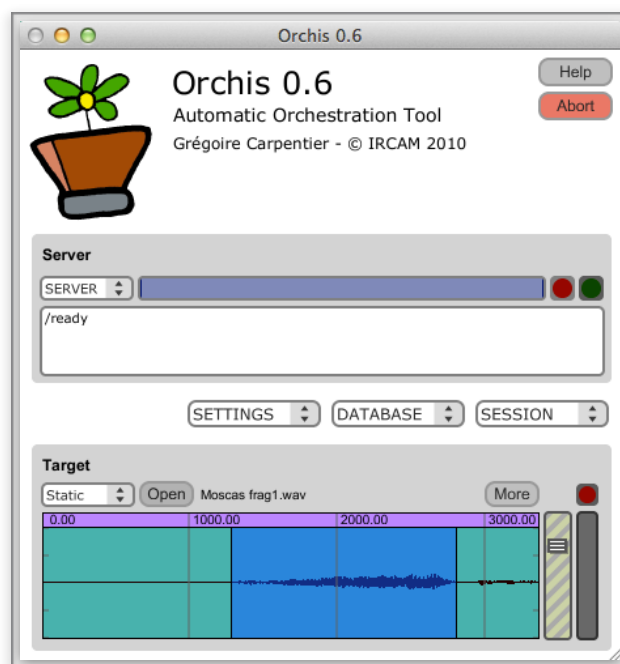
Orchis 0.6

Orchis 0.6
Automatic Orchestration Tool
Grégoire Carpentier - © IRCAM 2010

Help
Abort

Server
SERVER
/ready

SETTINGS
DATABASE
SESSION

Target
Static
Open
Moscas frag1.wav
More
0.00
1000.00
2000.00
3000.00